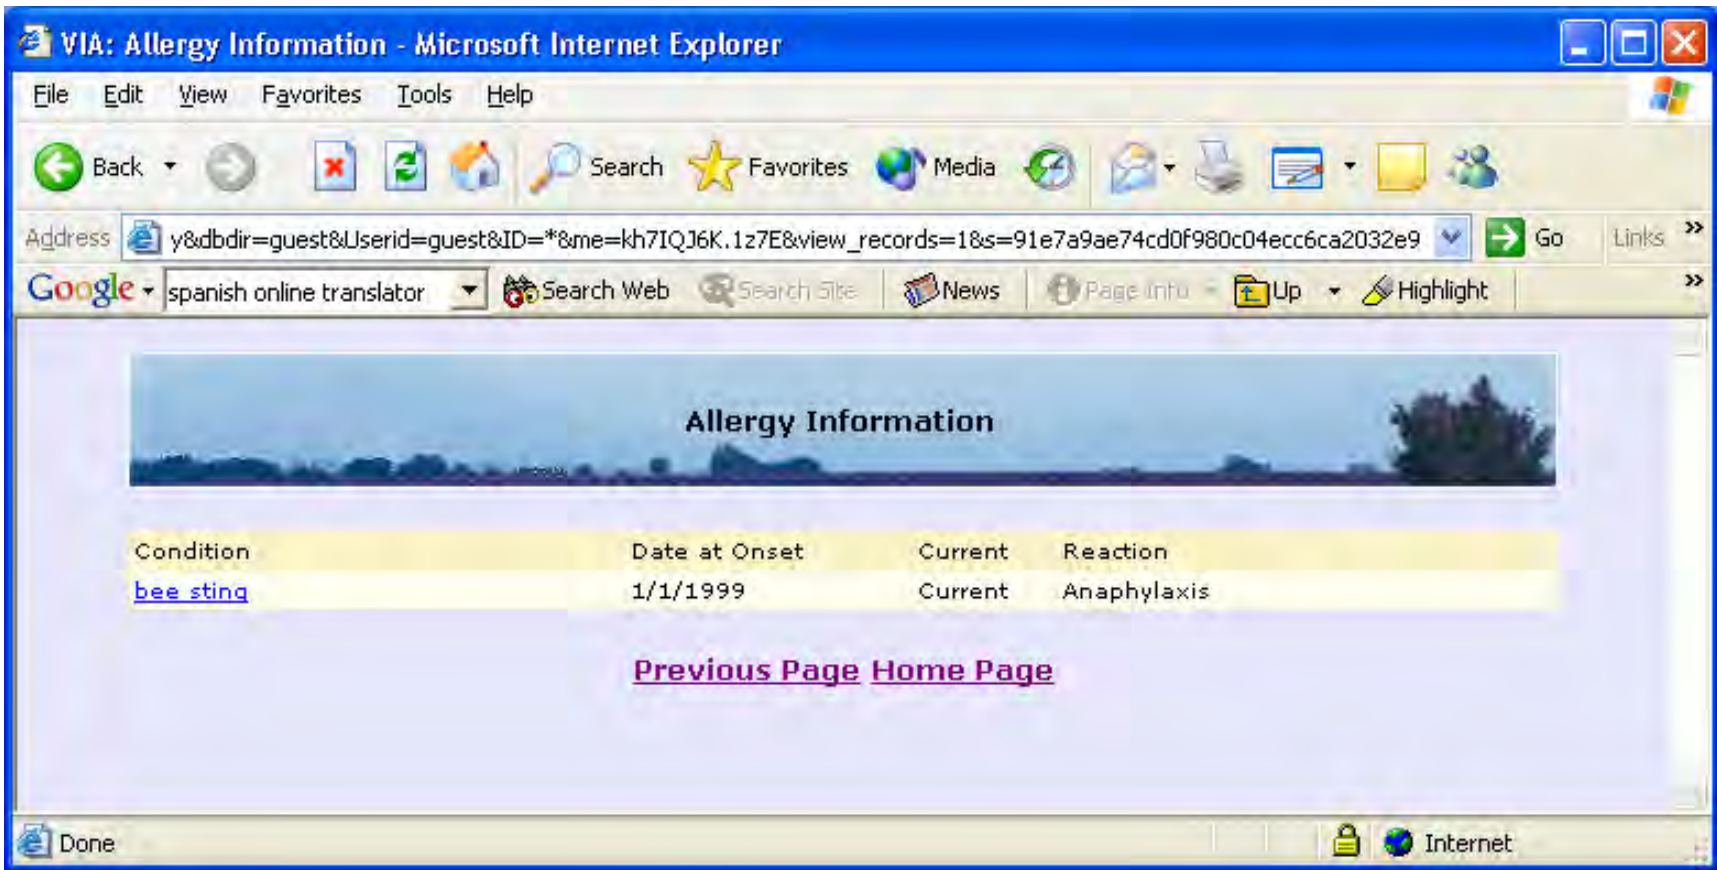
VIA: Allergy Information - Microsoft Internet Explorer

File Edit View Favorites Tools Help

Back Search Favorites Media

Address y&dbdir=guest&Userid=guest&ID=*&me=kh7IQJ6K.1z7E&view_records=1&s=91e7a9ae74cd0f980c04ecc6ca2032e9 Go Links »

Google spanish online translator Search Web Search Site News Page Info Up Highlight »

Allergy Information

| Condition | Date at Onset | Current | Reaction |
|---|---|---|---|
| bee sting | 1/1/1999 | Current | Anaphylaxis |

Previous Page Home Page

Done Internet